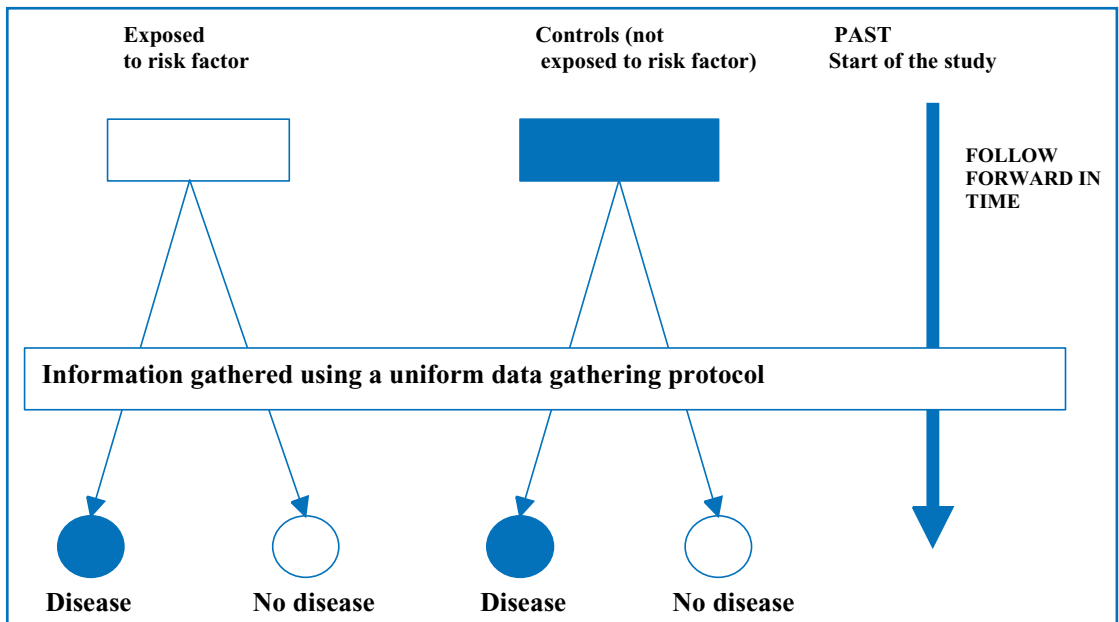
Exposed to risk factor

Controls (not exposed to risk factor)

PAST
Start of the study

FOLLOW FORWARD IN TIME

Information gathered using a uniform data gathering protocol

Disease

No disease

Disease

No disease